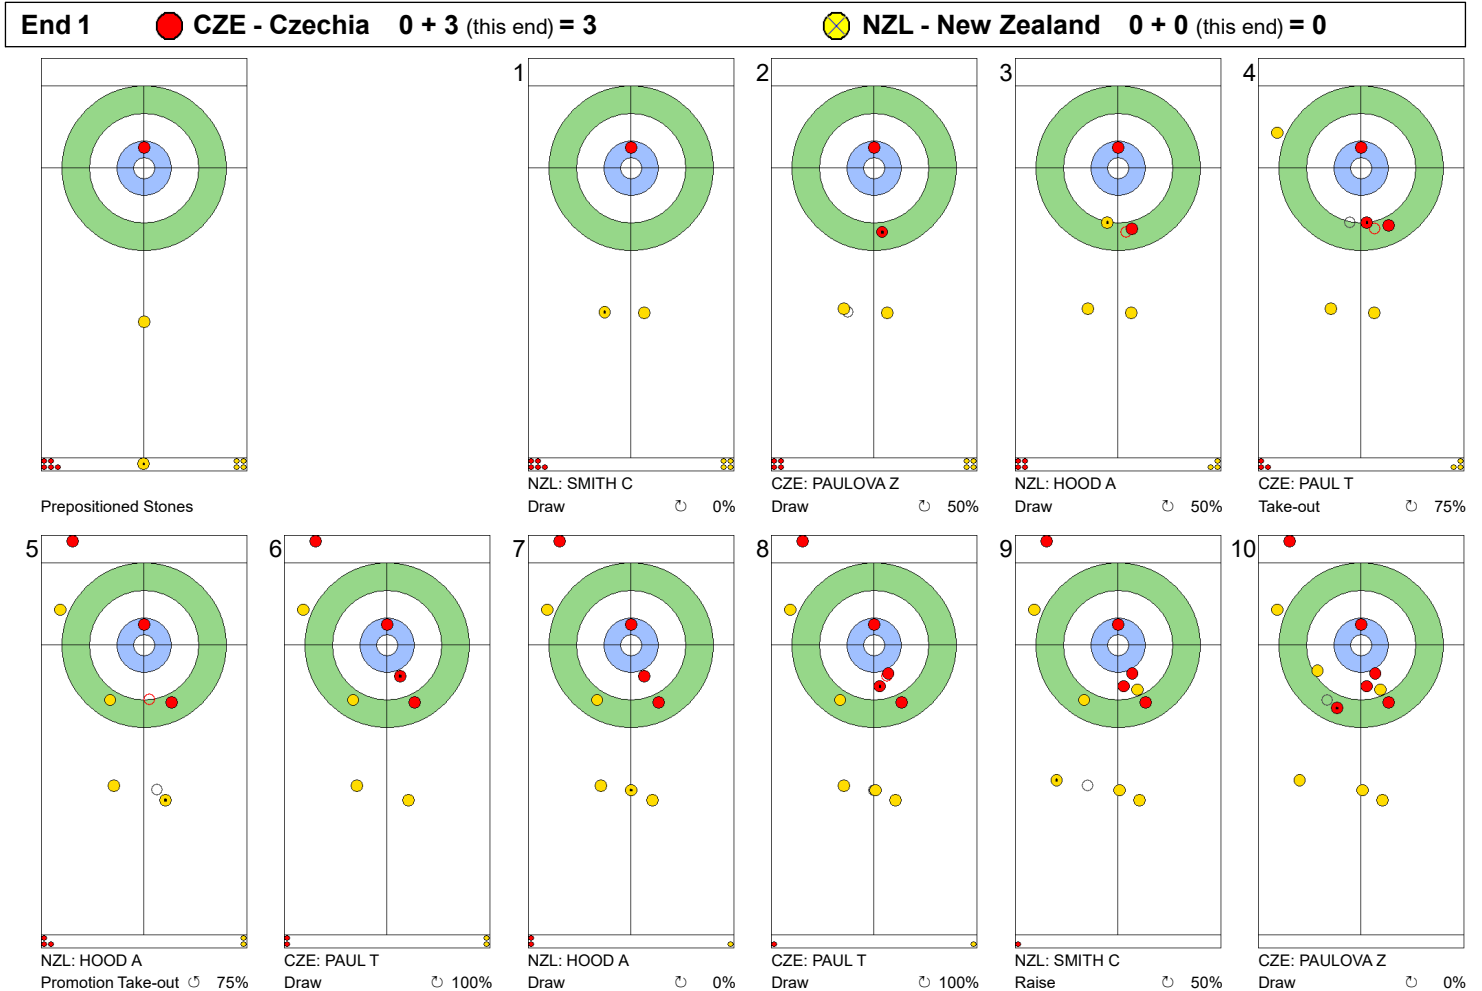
End 1 CZE - Czechia 0 + 3 (this end) = 3 NZL - New Zealand 0 + 0 (this end) = 0

Prepositioned Stones

1
NZL: SMITH C
Draw ↻ 0%

2
CZE: PAULOVA Z
Draw ↻ 50%

3
NZL: HOOD A
Draw ↻ 50%

4
CZE: PAUL T
Take-out ↻ 75%

5
NZL: HOOD A
Promotion Take-out ↻ 75%

6
CZE: PAUL T
Draw ↻ 100%

7
NZL: HOOD A
Draw ↻ 0%

8
CZE: PAUL T
Draw ↻ 100%

9
NZL: SMITH C
Raise ↻ 50%

10
CZE: PAULOVA Z
Draw ↻ 0%